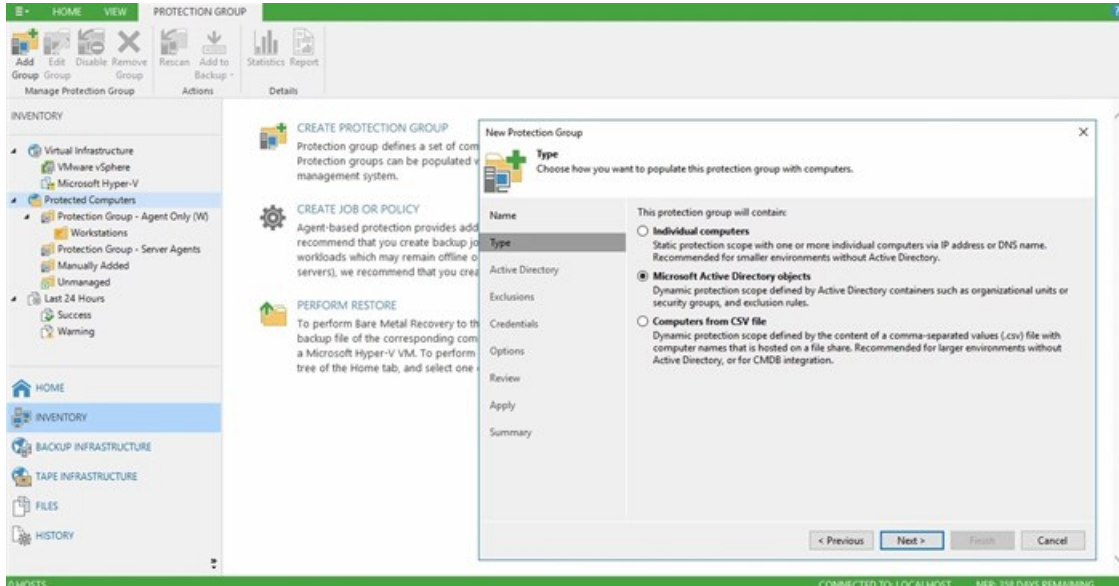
HOME VIEW PROTECTION GROUP

Add Group Edit Group Disable Remove Group
Manage Protection Group
Rescan Add to Backup
Actions
Statistics Report
Details

INVENTORY

Virtual Infrastructure
VMware vSphere
Microsoft Hyper-V
Protected Computers
Protection Group - Agent Only (W)
Workstations
Protection Group - Server Agents
Manually Added
Unmanaged
Last 24 Hours
Success
Warning

HOME
INVENTORY
BACKUP INFRASTRUCTURE
TAPE INFRASTRUCTURE
FILES
HISTORY

CREATE PROTECTION GROUP
Protection group defines a set of com
Protection groups can be populated v
management system.

CREATE JOB OR POLICY
Agent-based protection provides add
recommend that you create backup jo
workloads which may remain offline o
servers), we recommend that you crea

PERFORM RESTORE
To perform Bare Metal Recovery to th
backup file of the corresponding com
a Microsoft Hyper-V VM. To perform
tree of the Home tab, and select one

New Protection Group

Type
Choose how you want to populate this protection group with computers.

Name
Type
Active Directory
Exclusions
Credentials
Options
Review
Apply
Summary

This protection group will contain:

Individual computers
Static protection scope with one or more individual computers via IP address or DNS name. Recommended for smaller environments without Active Directory.

Microsoft Active Directory objects
Dynamic protection scope defined by Active Directory containers such as organizational units or security groups, and exclusion rules.

Computers from CSV file
Dynamic protection scope defined by the content of a comma-separated values (.csv) file with computer names that is hosted on a file share. Recommended for larger environments without Active Directory, or for CMDB integration.

< Previous Next > Finish Cancel

0 HOSTS
CONNECTED TO: LOCALHOST NFR: 358 DAYS REMAINING